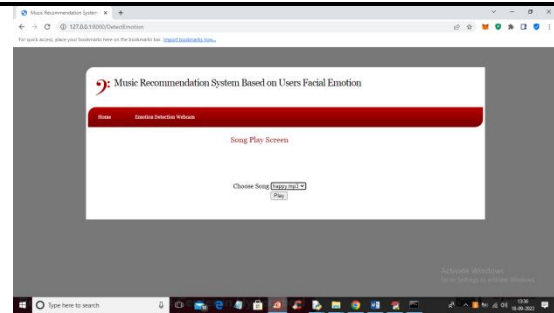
Music Recommendation System ×

127.0.0.1:8000/DetectEmotion

For quick access, place your bookmarks here on the bookmarks bar. Import bookmarks now...

Music Recommendation System Based on Users Facial Emotion

Home

Emotion Detection Webcam

Song Play Screen

Choose Song happy.mp3

Play

Activate Windows
Go to Settings to activate Windows.

Type here to search

13:36
18-06-2022